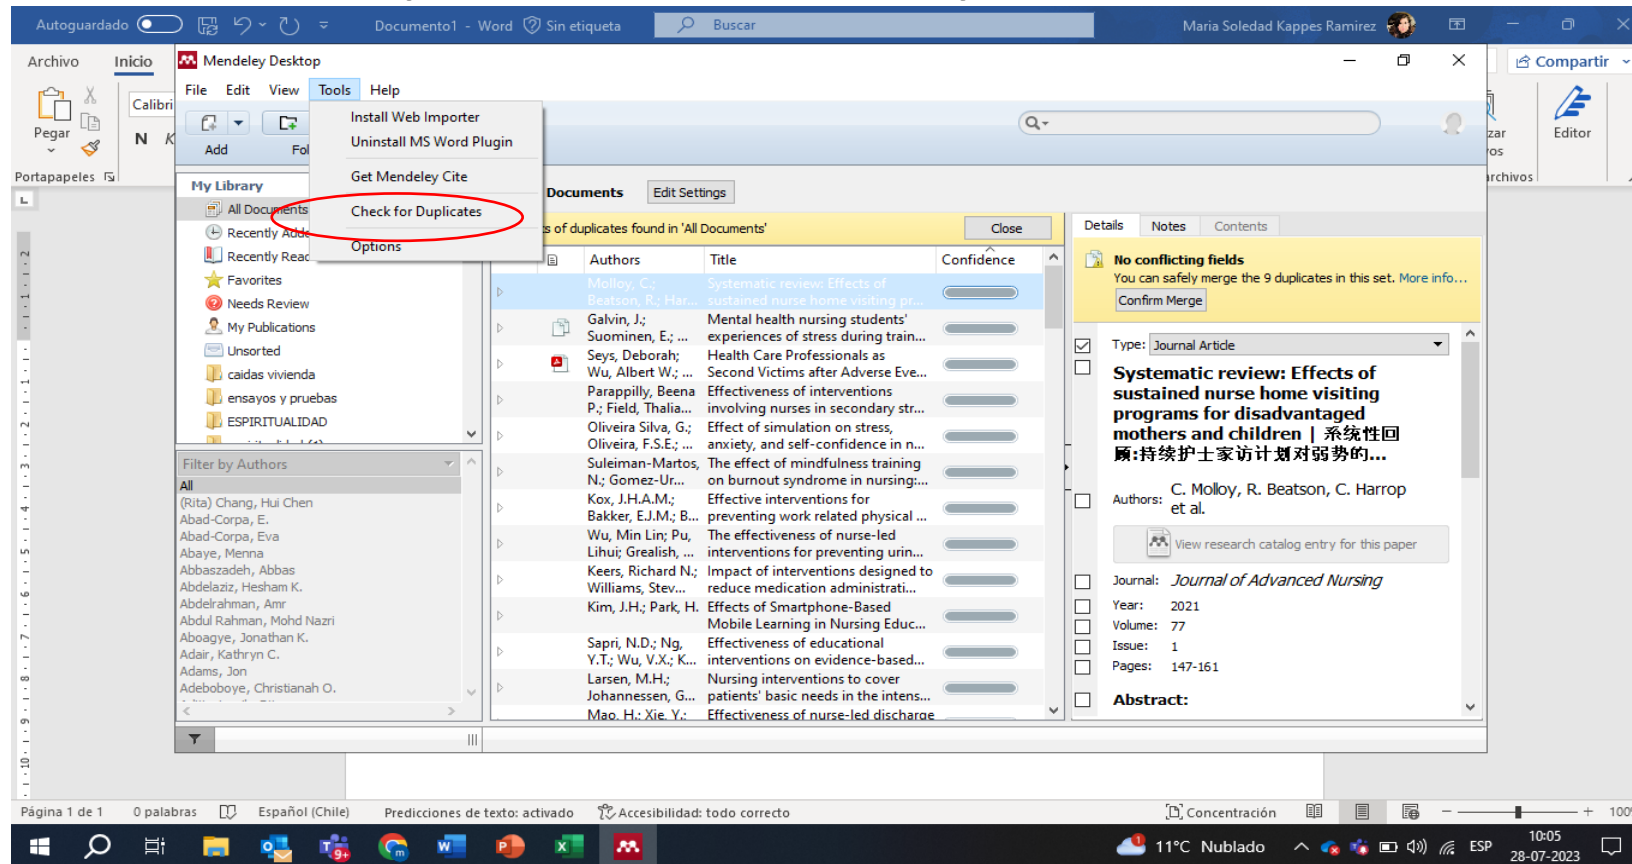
Autoguardado Documento1 - Word Sin etiqueta Buscar Maria Soledad Kappes Ramirez

Archivo Inicio Compartir

Pegar Portapapeles Calibri N K Editor archivos

Mendeley Desktop

File Edit View Tools Help

Install Web Importer
Uninstall MS Word Plugin
Get Mendeley Cite
Check for Duplicates
Options

Add Fol

My Library
All Documents
Recently Adde
Recently Read
Favorites
Needs Review
My Publications
Unsorted
caidas vivienda
ensayos y pruebas
ESPIRITUALIDAD

Filter by Authors
All
(Rita) Chang, Hui Chen
Abad-Corpa, E.
Abad-Corpa, Eva
Abaye, Menna
Abbaszadeh, Abbas
Abdelaziz, Hesham K.
Abdelrahman, Amr
Abdul Rahman, Mohd Nazri
Aboagye, Jonathan K.
Adair, Kathryn C.
Adams, Jon
Adeboboye, Christianah O.

Documents Edit Settings

s of duplicates found in 'All Documents' Close

| Authors | Title | Confidence |
|---|---|---|
| Molloy, C.; Beatson, R.; Har... | Systematic review: Effects of sustained nurse home visiting pr... | |
| Galvin, J.; Suominen, E.; ... | Mental health nursing students' experiences of stress during train... | |
| Seys, Deborah; Wu, Albert W.; ... | Health Care Professionals as Second Victims after Adverse Eve... | |
| Parappilly, Beena P.; Field, Thalia... | Effectiveness of interventions involving nurses in secondary str... | |
| Oliveira Silva, G.; Oliveira, F.S.E.; ... | Effect of simulation on stress, anxiety, and self-confidence in n... | |
| Suleiman-Martos, N.; Gomez-Ur... | The effect of mindfulness training on burnout syndrome in nursing:... | |
| Kox, J.H.A.M.; Bakker, E.J.M.; B... | Effective interventions for preventing work related physical ... | |
| Wu, Min Lin; Pu, Lihui; Grealish, ... | The effectiveness of nurse-led interventions for preventing urin... | |
| Keers, Richard N.; Williams, Stev... | Impact of interventions designed to reduce medication administrati... | |
| Kim, J.H.; Park, H. | Effects of Smartphone-Based Mobile Learning in Nursing Educ... | |
| Sapri, N.D.; Ng, Y.T.; Wu, V.X.; K... | Effectiveness of educational interventions on evidence-based... | |
| Larsen, M.H.; Johannessen, G... | Nursing interventions to cover patients' basic needs in the intens... | |
| Mao, H.; Xie, Y.; | Effectiveness of nurse-led discharge | |

Details Notes Contents

No conflicting fields
You can safely merge the 9 duplicates in this set. More info...
Confirm Merge

Type: Journal Article

Systematic review: Effects of sustained nurse home visiting programs for disadvantaged mothers and children | 系统性回顾:持续护士家访计划对弱势的...

Authors: C. Molloy, R. Beatson, C. Harrop et al.

View research catalog entry for this paper

Journal: Journal of Advanced Nursing
Year: 2021
Volume: 77
Issue: 1
Pages: 147-161
Abstract:

Página 1 de 1 0 palabras Español (Chile) Predicciones de texto: activado Accesibilidad: todo correcto Concentración 100

11°C Nublado ESP 10:05 28-07-2023